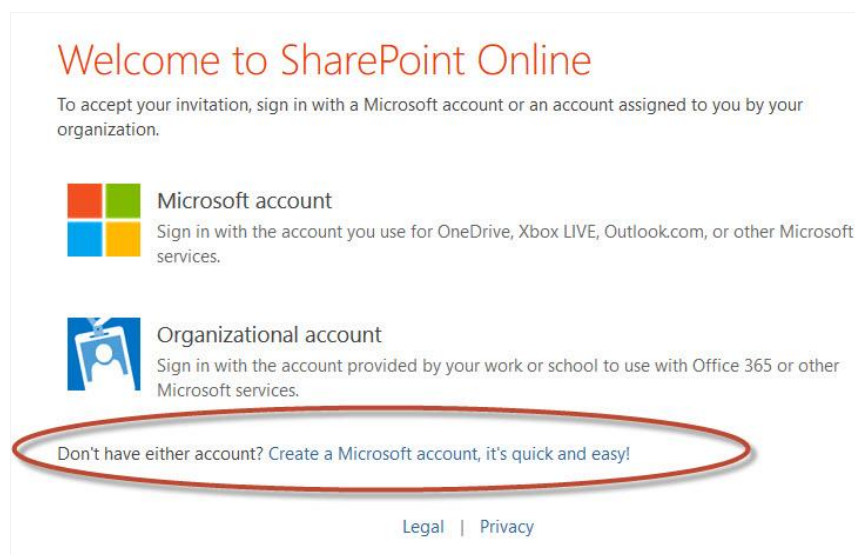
Welcome to SharePoint Online

To accept your invitation, sign in with a Microsoft account or an account assigned to you by your organization.

Microsoft account

Sign in with the account you use for OneDrive, Xbox LIVE, Outlook.com, or other Microsoft services.

Organizational account

Sign in with the account provided by your work or school to use with Office 365 or other Microsoft services.

Don't have either account? Create a Microsoft account, it's quick and easy!

Legal | Privacy